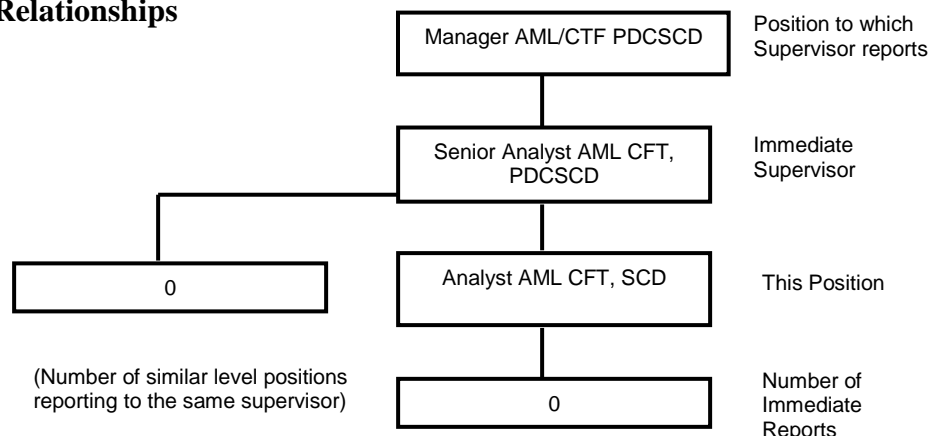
Relationships

Manager AML/CTF PDCSCD

Position to which Supervisor reports

Senior Analyst AML CFT, PDCSCD

Immediate Supervisor

0

Analyst AML CFT, SCD

This Position

(Number of similar level positions reporting to the same supervisor)

0

Number of Immediate Reports